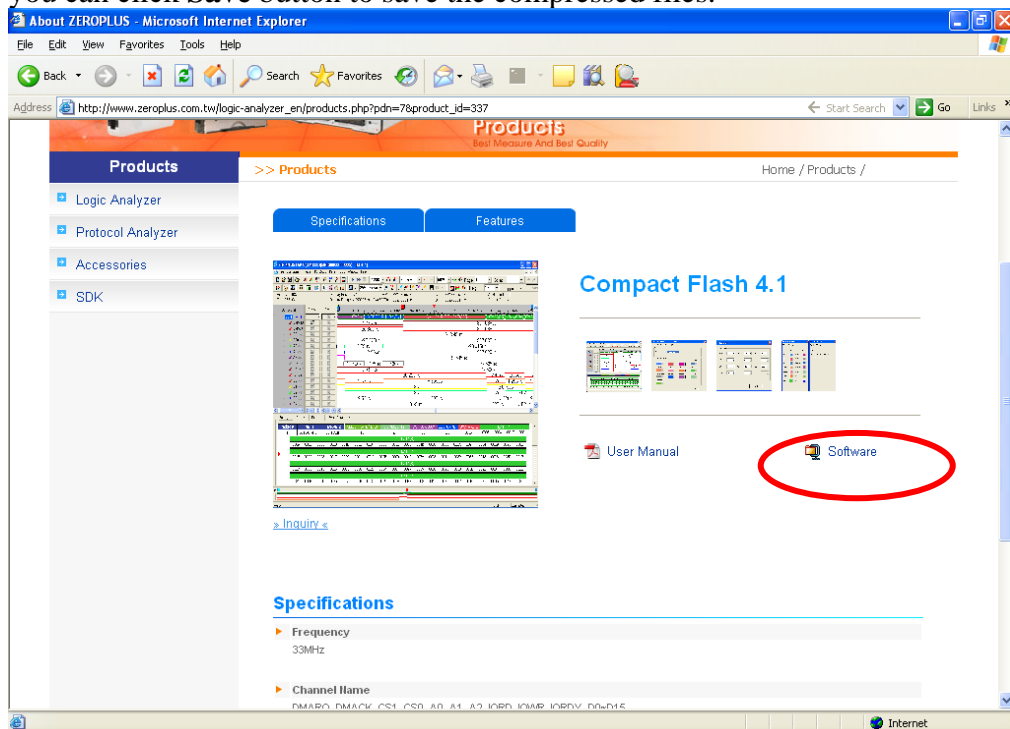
About ZEROPLUS - Microsoft Internet Explorer

File Edit View Favorites Tools Help

Back Search Favorites

Address http://www.zeroplus.com.tw/logic-analyzer_en/products.php?pdn=7&product_id=337 Start Search Go Links

Products
Best Measure And Best Quality

Products

>> Products

Home / Products /

Logic Analyzer

Protocol Analyzer

Accessories

SDK

Specifications Features

Compact Flash 4.1

User Manual

Software

» Inquiry «

Specifications

Frequency
33MHz

Channel Name
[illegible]

Internet